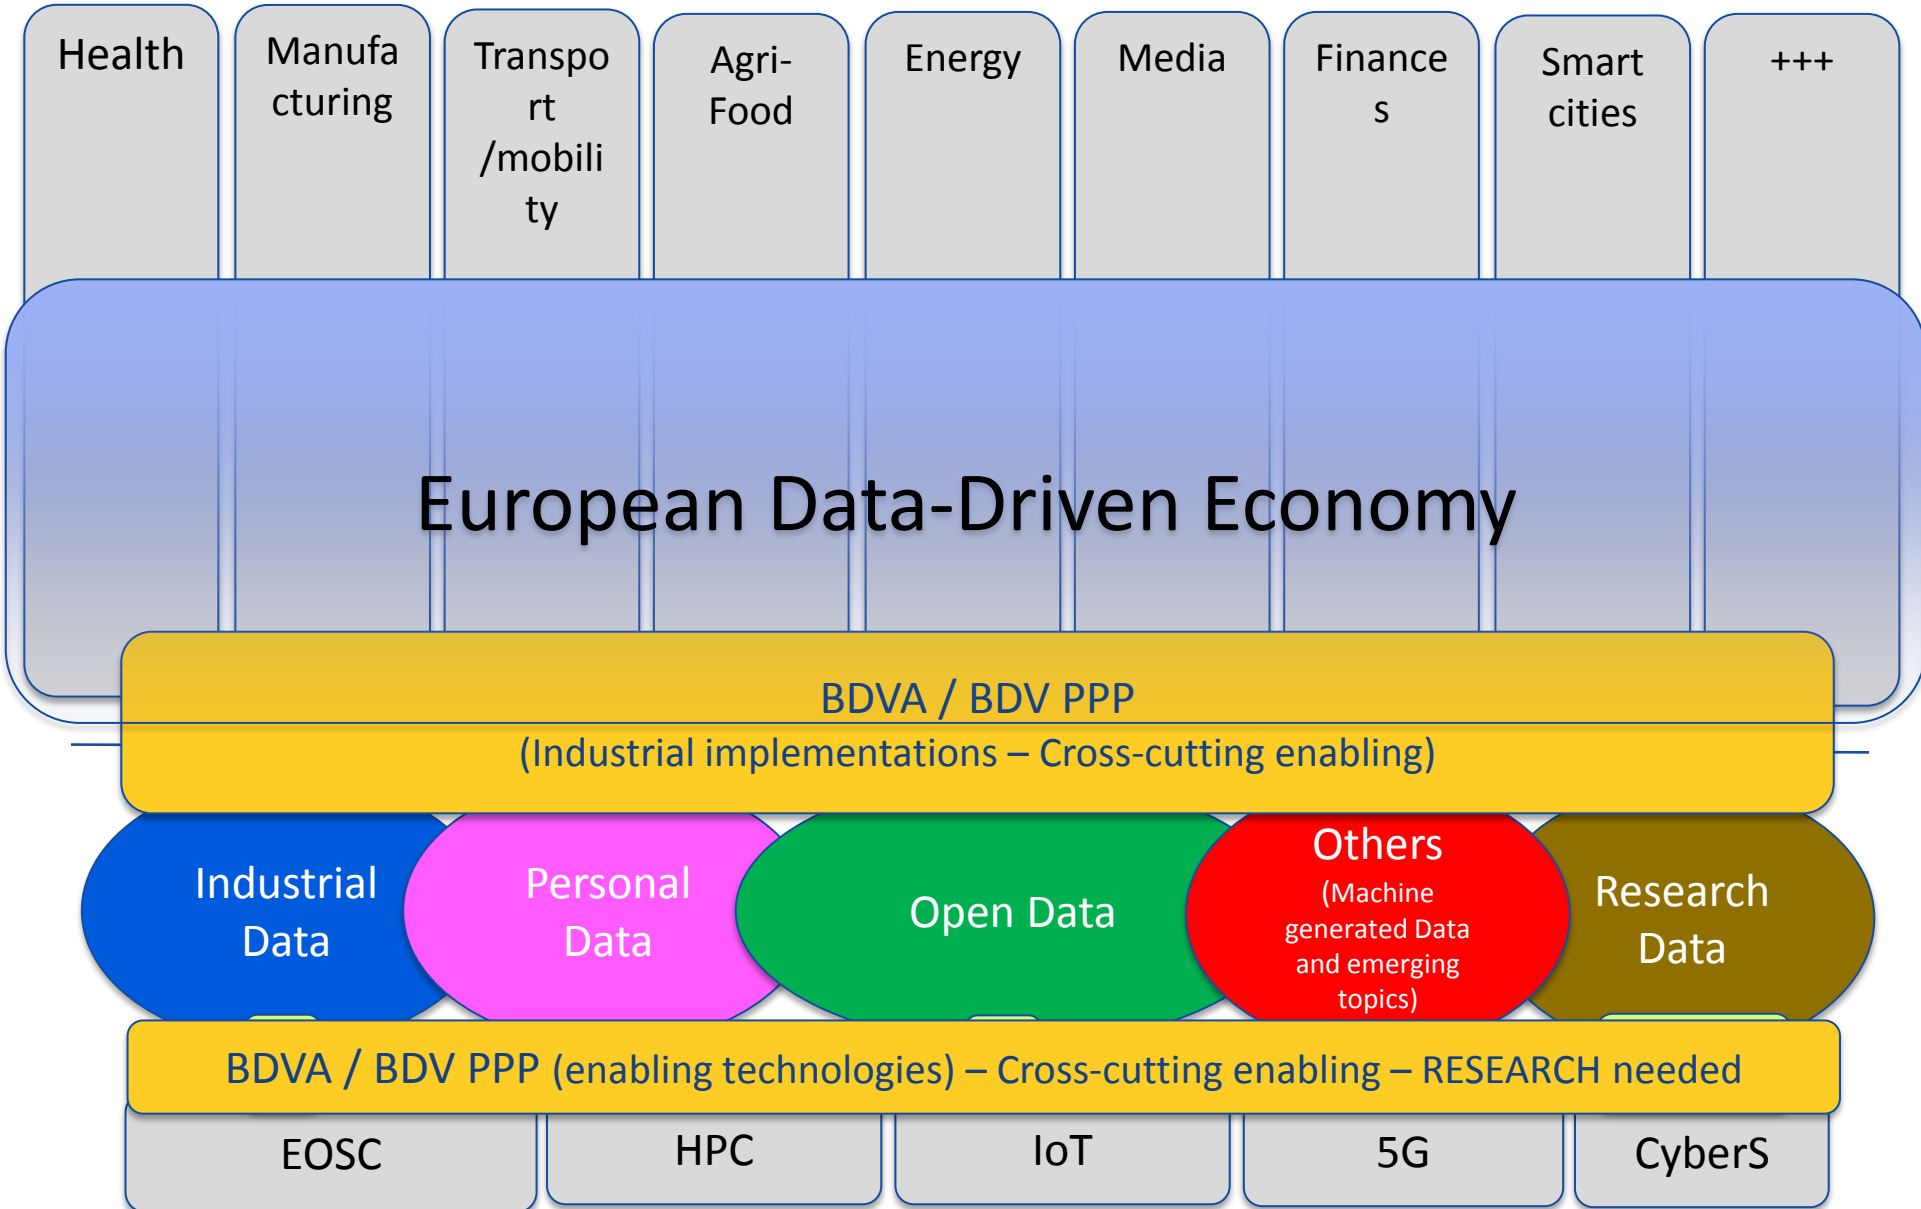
Health

Manufacturing

Transport /mobility

Agri-Food

Energy

Media

Finances

Smart cities

+++

European Data-Driven Economy

BDVA / BDV PPP

(Industrial implementations – Cross-cutting enabling)

Industrial Data

Personal Data

Open Data

Others

(Machine generated Data and emerging topics)

Research Data

BDVA / BDV PPP (enabling technologies) – Cross-cutting enabling – RESEARCH needed

EOSC

HPC

IoT

5G

CyberS